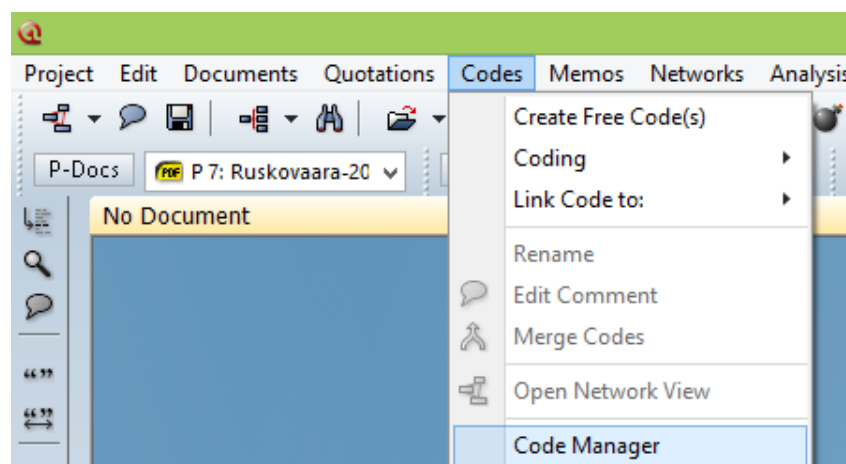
Project Edit Documents Quotations Codes Memos Networks Analysis

P-Docs PDF P 7: Ruskovaara-20

No Document

Create Free Code(s)
Coding
Link Code to:
Rename
Edit Comment
Merge Codes
Open Network View
Code Manager